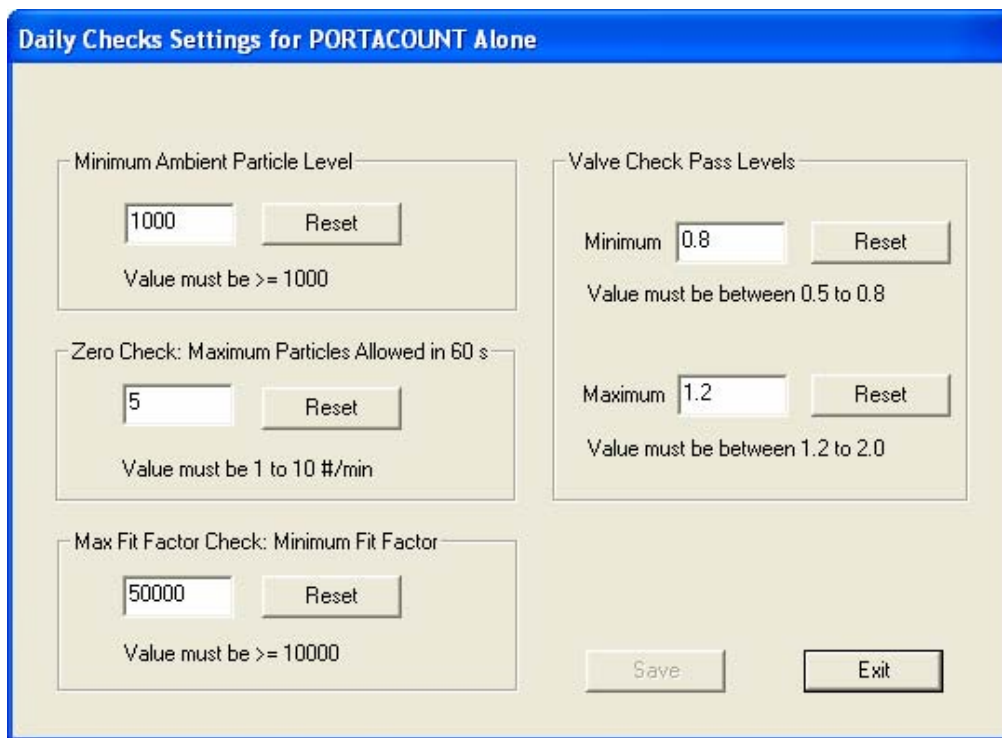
Daily Checks Settings for PORTACOUNT Alone

Minimum Ambient Particle Level

1000

Reset

Value must be >= 1000

Zero Check: Maximum Particles Allowed in 60 s

5

Reset

Value must be 1 to 10 #/min

Max Fit Factor Check: Minimum Fit Factor

50000

Reset

Value must be >= 10000

Valve Check Pass Levels

Minimum 0.8

Reset

Value must be between 0.5 to 0.8

Maximum 1.2

Reset

Value must be between 1.2 to 2.0

Save

Exit